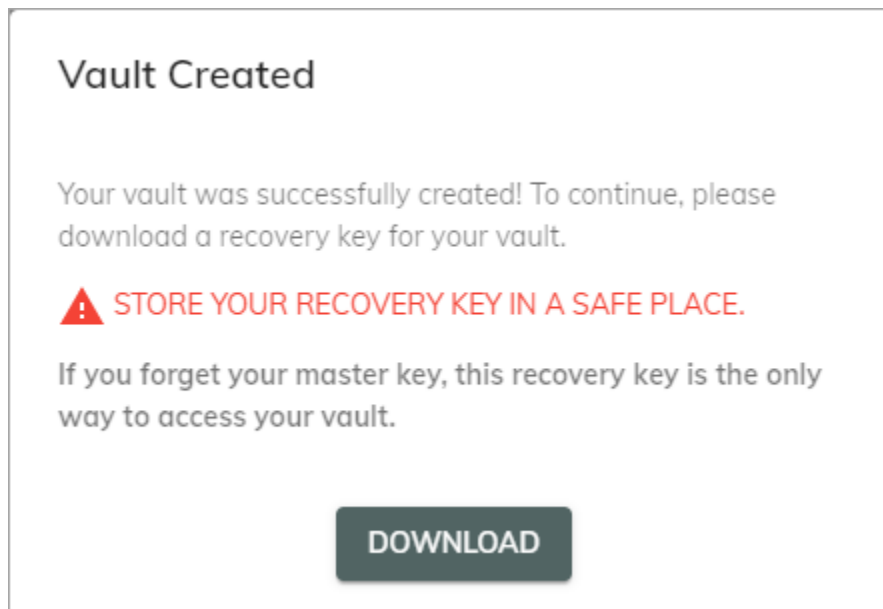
Vault Created

Your vault was successfully created! To continue, please download a recovery key for your vault.

STORE YOUR RECOVERY KEY IN A SAFE PLACE.

If you forget your master key, this recovery key is the only way to access your vault.

DOWNLOAD